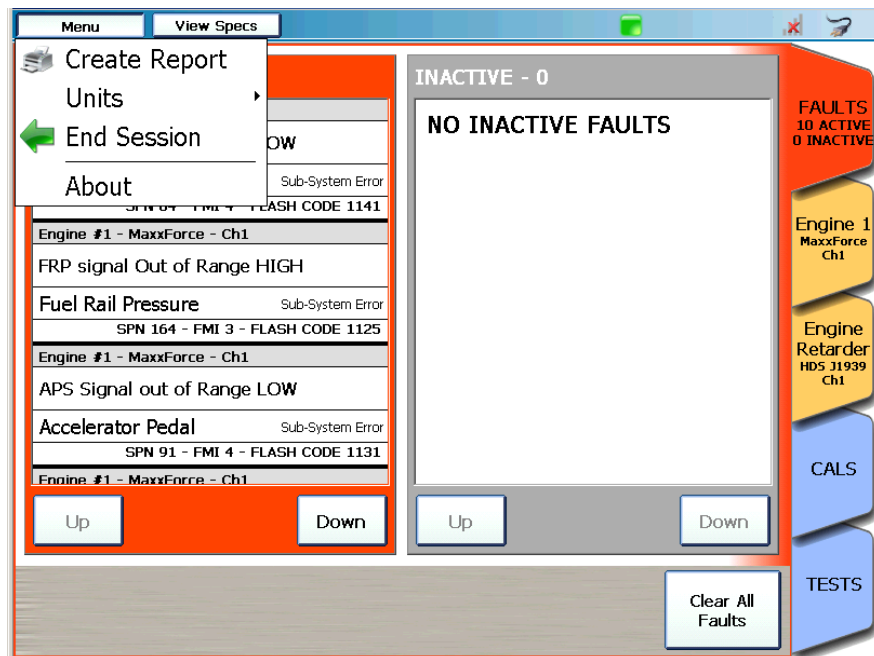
Menu
View Specs

Create Report
Units
End Session
About

ow
Sub-System Error
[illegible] - FLASH CODE 1141

Engine #1 - MaxxForce - Ch1
FRP signal Out of Range HIGH
Fuel Rail Pressure
Sub-System Error
SPN 164 - FMI 3 - FLASH CODE 1125
Engine #1 - MaxxForce - Ch1
APS Signal out of Range LOW
Accelerator Pedal
Sub-System Error
SPN 91 - FMI 4 - FLASH CODE 1131
Engine #1 - MaxxForce - Ch1

Up
Down

INACTIVE - 0
NO INACTIVE FAULTS

Up
Down

Clear All Faults

FAULTS
10 ACTIVE
0 INACTIVE

Engine 1
MaxxForce
Ch1

Engine Retarder
HDS J1939
Ch1

CALS

TESTS